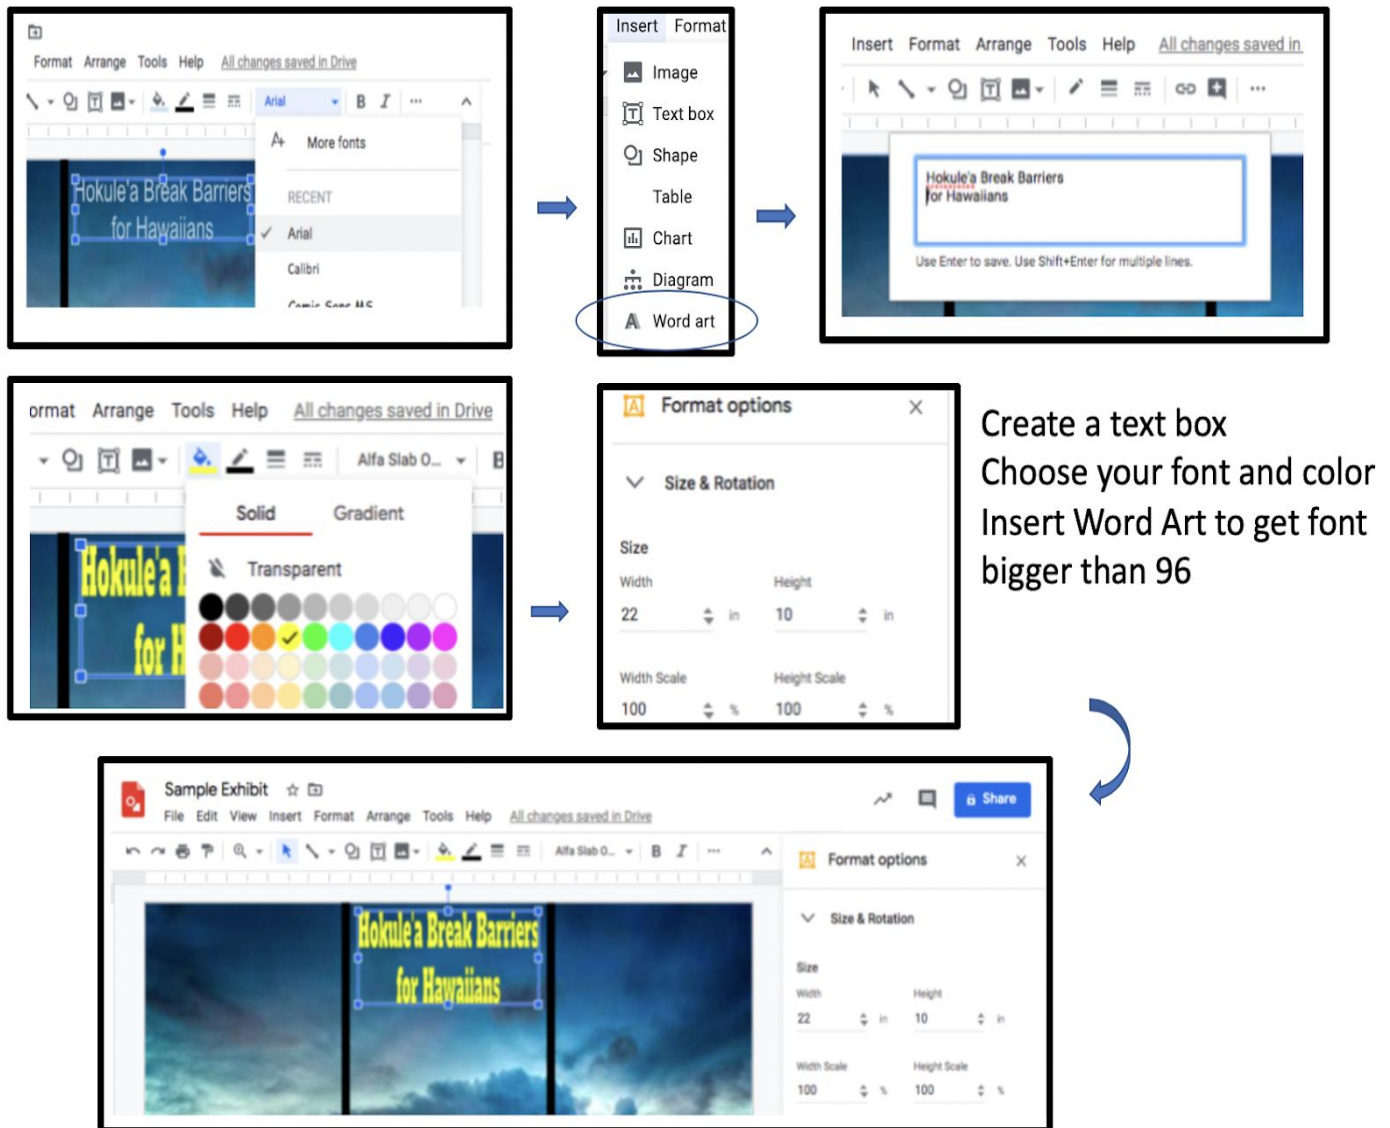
Format Arrange Tools Help All changes saved in Drive

Arial B I ...

More fonts

RECENT

Arial

Calibri

Comic Sans MS

Hokule'a Break Barriers for Hawaiians

Insert Format

Image

Text box

Shape

Table

Chart

Diagram

Word art

Insert Format Arrange Tools Help All changes saved in

Hokule'a Break Barriers
for Hawaiians

Use Enter to save. Use Shift+Enter for multiple lines.

ormat Arrange Tools Help All changes saved in Drive

Alfa Slab O...

Solid Gradient

Transparent

Hokule'a B for H

Format options

Size & Rotation

Size

Width 22 in Height 10 in

Width Scale 100 % Height Scale 100 %

Create a text box
Choose your font and color
Insert Word Art to get font bigger than 96

Sample Exhibit

File Edit View Insert Format Arrange Tools Help All changes saved in Drive

Share

Alfa Slab O... B I ...

Hokule'a Break Barriers for Hawaiians

Format options

Size & Rotation

Size

Width 22 in Height 10 in

Width Scale 100 % Height Scale 100 %